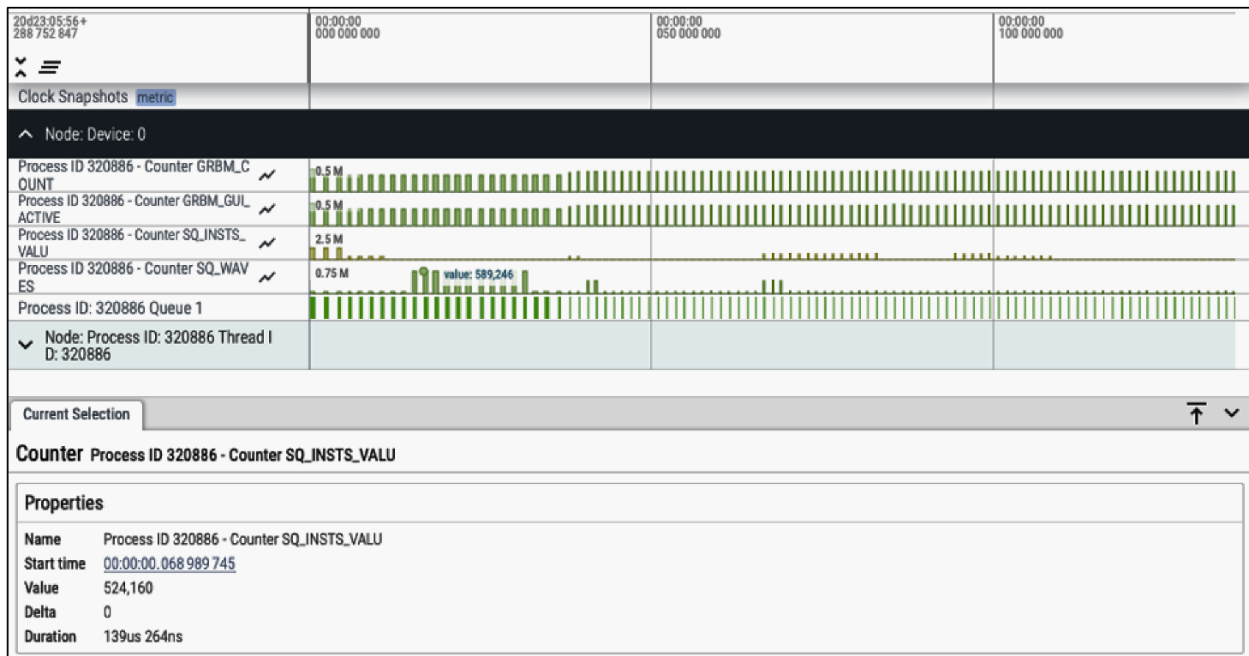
20d23:05:56+
288 752 847

00:00:00
000 000 000

00:00:00
050 000 000

00:00:00
100 000 000

Clock Snapshots metric

Node: Device: 0

Process ID 320886 - Counter GRBM_COUNT
0.5 M

Process ID 320886 - Counter GRBM_GUI_ACTIVE
0.5 M

Process ID 320886 - Counter SQ_INSTS_VALU
2.5 M

Process ID 320886 - Counter SQ_WAVES
0.75 M
value: 589,246

Process ID: 320886 Queue 1

Node: Process ID: 320886 Thread ID: 320886

Current Selection

Counter Process ID 320886 - Counter SQ_INSTS_VALU

Properties

| | |
|---|---|
| Name | Process ID 320886 - Counter SQ_INSTS_VALU |
| Start time | 00:00:00.068 989 745 |
| Value | 524,160 |
| Delta | 0 |
| Duration | 139us 264ns |